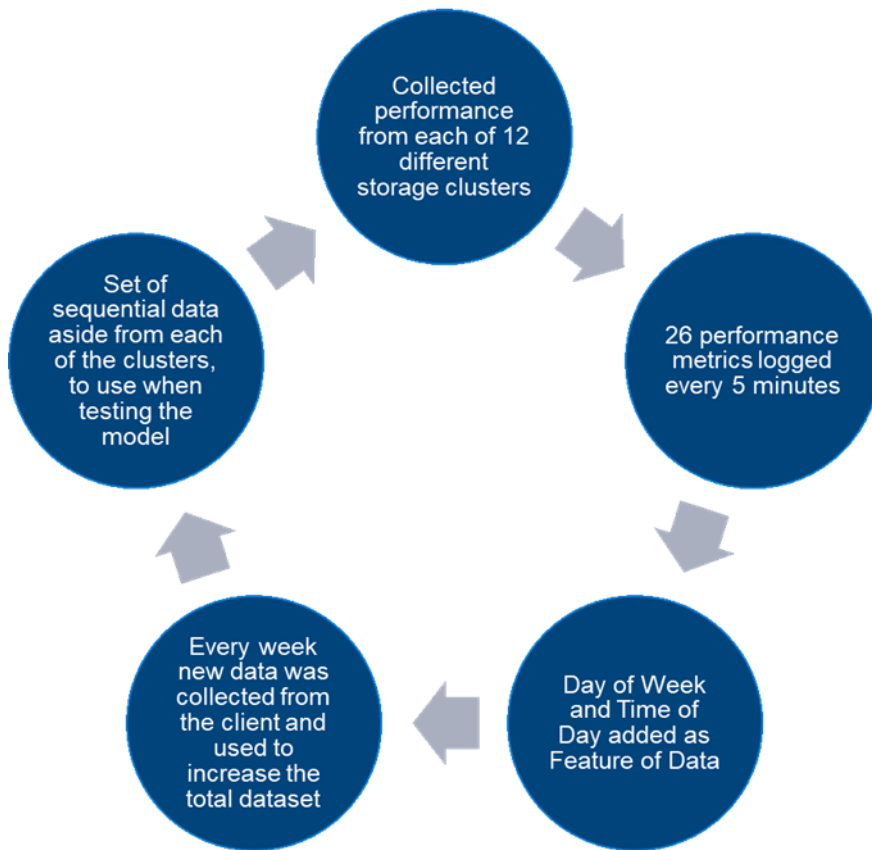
Collected performance from each of 12 different storage clusters

26 performance metrics logged every 5 minutes

Day of Week and Time of Day added as Feature of Data

Every week new data was collected from the client and used to increase the total dataset

Set of sequential data aside from each of the clusters, to use when testing the model